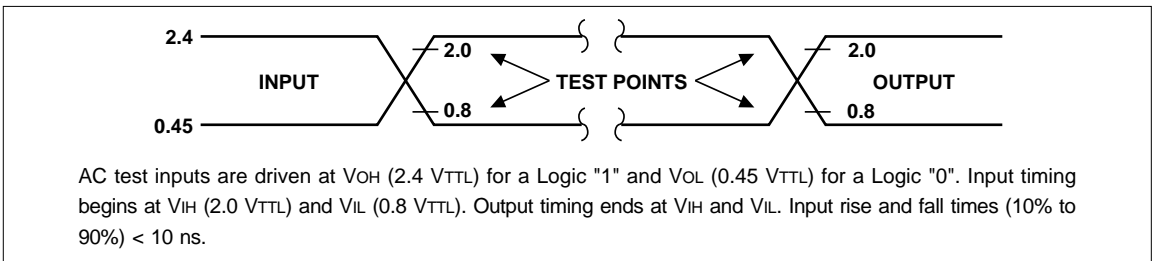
2.4
0.45
INPUT
2.0
0.8
TEST POINTS
2.0
0.8
OUTPUT

AC test inputs are driven at $V_{OH}$ (2.4 $V_{TTL}$) for a Logic "1" and $V_{OL}$ (0.45 $V_{TTL}$) for a Logic "0". Input timing begins at $V_{IH}$ (2.0 $V_{TTL}$) and $V_{IL}$ (0.8 $V_{TTL}$). Output timing ends at $V_{IH}$ and $V_{IL}$. Input rise and fall times (10% to 90%) < 10 ns.